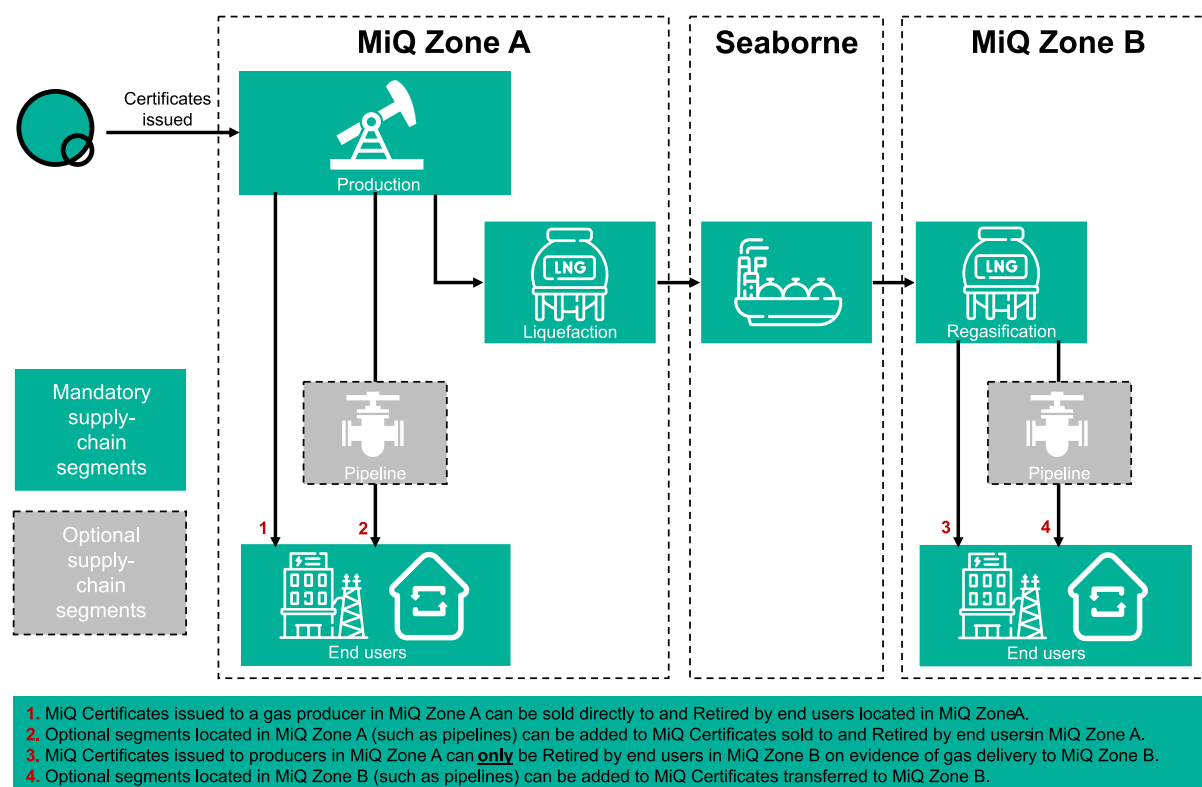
MiQ Zone A

Seaborne

MiQ Zone B

Certificates issued

Production

LNG

Liquefaction

LNG

Regasification

Pipeline

Pipeline

Mandatory supply-chain segments

Optional supply-chain segments

1

2

3

4

End users

End users

1. MiQ Certificates issued to a gas producer in MiQ Zone A can be sold directly to and Retired by end users located in MiQ ZoneA.
2. Optional segments located in MiQ Zone A (such as pipelines) can be added to MiQ Certificates sold to and Retired by end usersin MiQ Zone A.
3. MiQ Certificates issued to producers in MiQ Zone A can only be Retired by end users in MiQ Zone B on evidence of gas delivery to MiQ Zone B.
4. Optional segments located in MiQ Zone B (such as pipelines) can be added to MiQ Certificates transferred to MiQ Zone B.